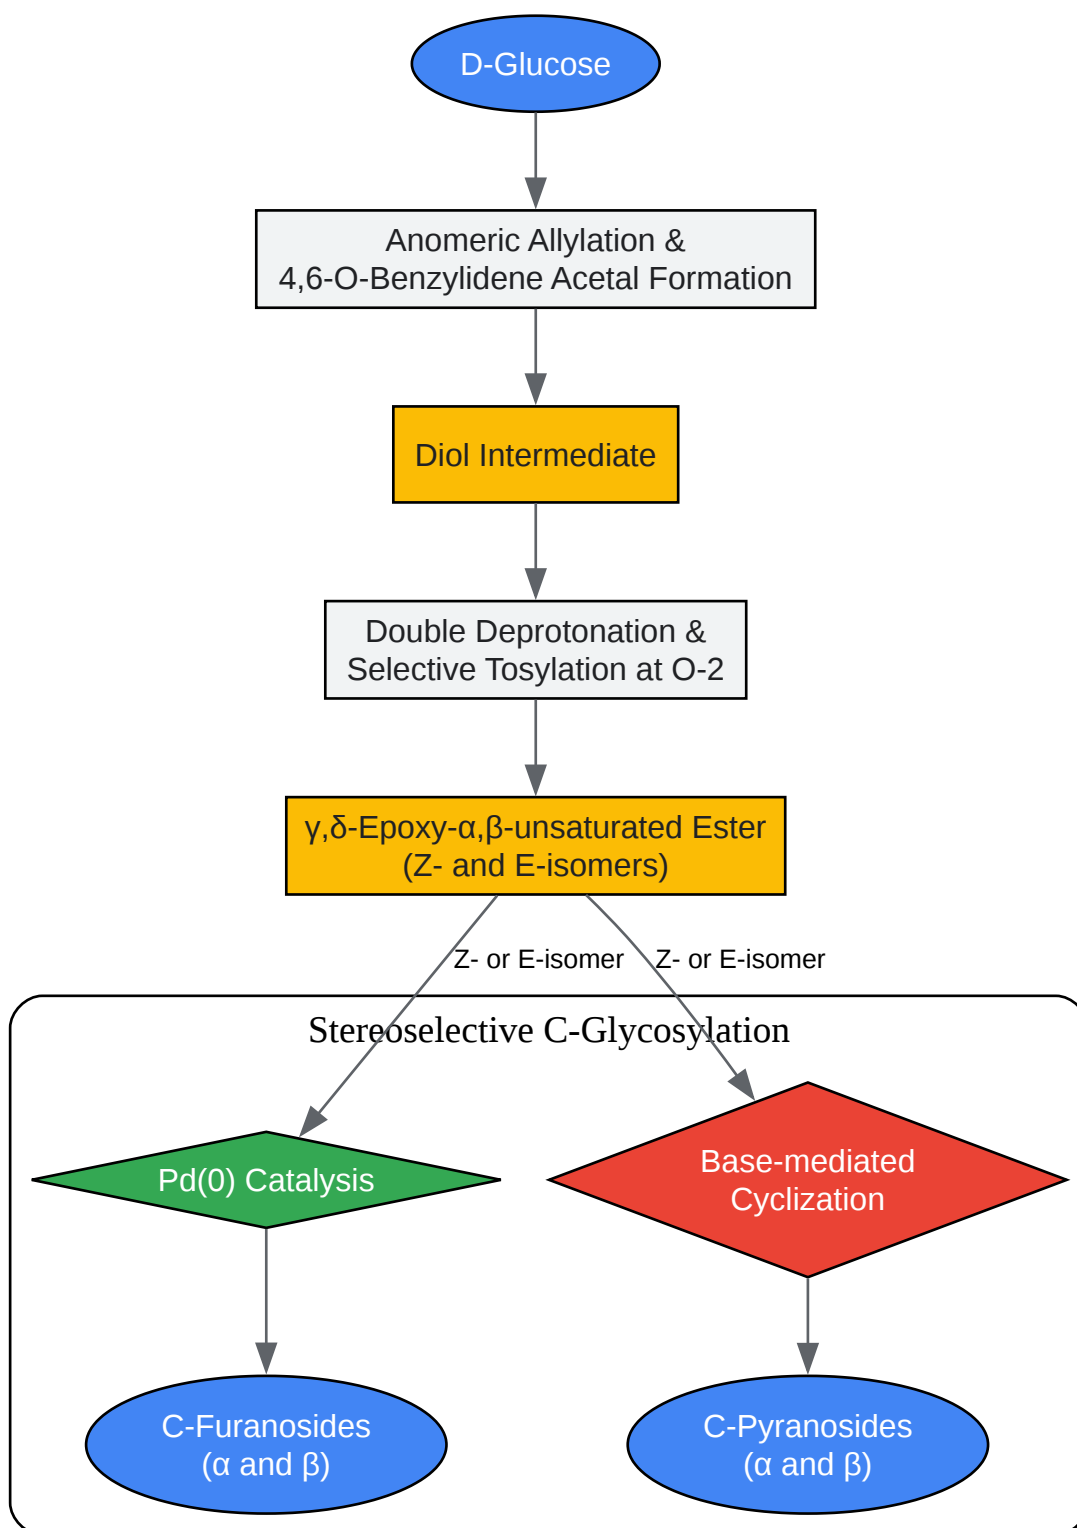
D-Glucose

Anomeric Allylation &
4,6-O-Benzylidene Acetal Formation

Diol Intermediate

Double Deprotonation &
Selective Tosylation at O-2

γ,δ-Epoxy-α,β-unsaturated Ester
(Z- and E-isomers)

Z- or E-isomer

Z- or E-isomer

Stereoselective C-Glycosylation

Pd(0) Catalysis

Base-mediated
Cyclization

C-Furanosides
(α and β)

C-Pyranosides
(α and β)